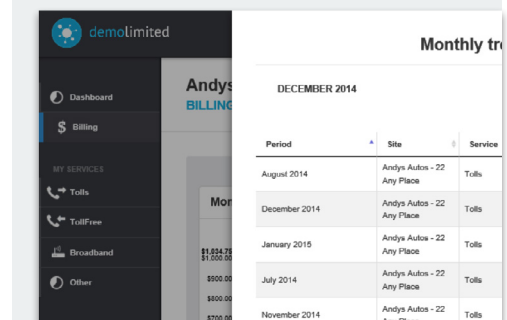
demolimited

Dashboard
$ Billing
MY SERVICES
Tolls
TollFree
Broadband
Other

Andys
BILLING

Mo

$1,034.75
$1,000.00
$900.00
$800.00
$700.00

Monthly tr

DECEMBER 2014

| Period | Site | Service |
|---|---|---|
| August 2014 | Andys Autos - 22 Any Place | Tolls |
| December 2014 | Andys Autos - 22 Any Place | Tolls |
| January 2015 | Andys Autos - 22 Any Place | Tolls |
| July 2014 | Andys Autos - 22 Any Place | Tolls |
| November 2014 | Andys Autos - 22 Any Place | Tolls |